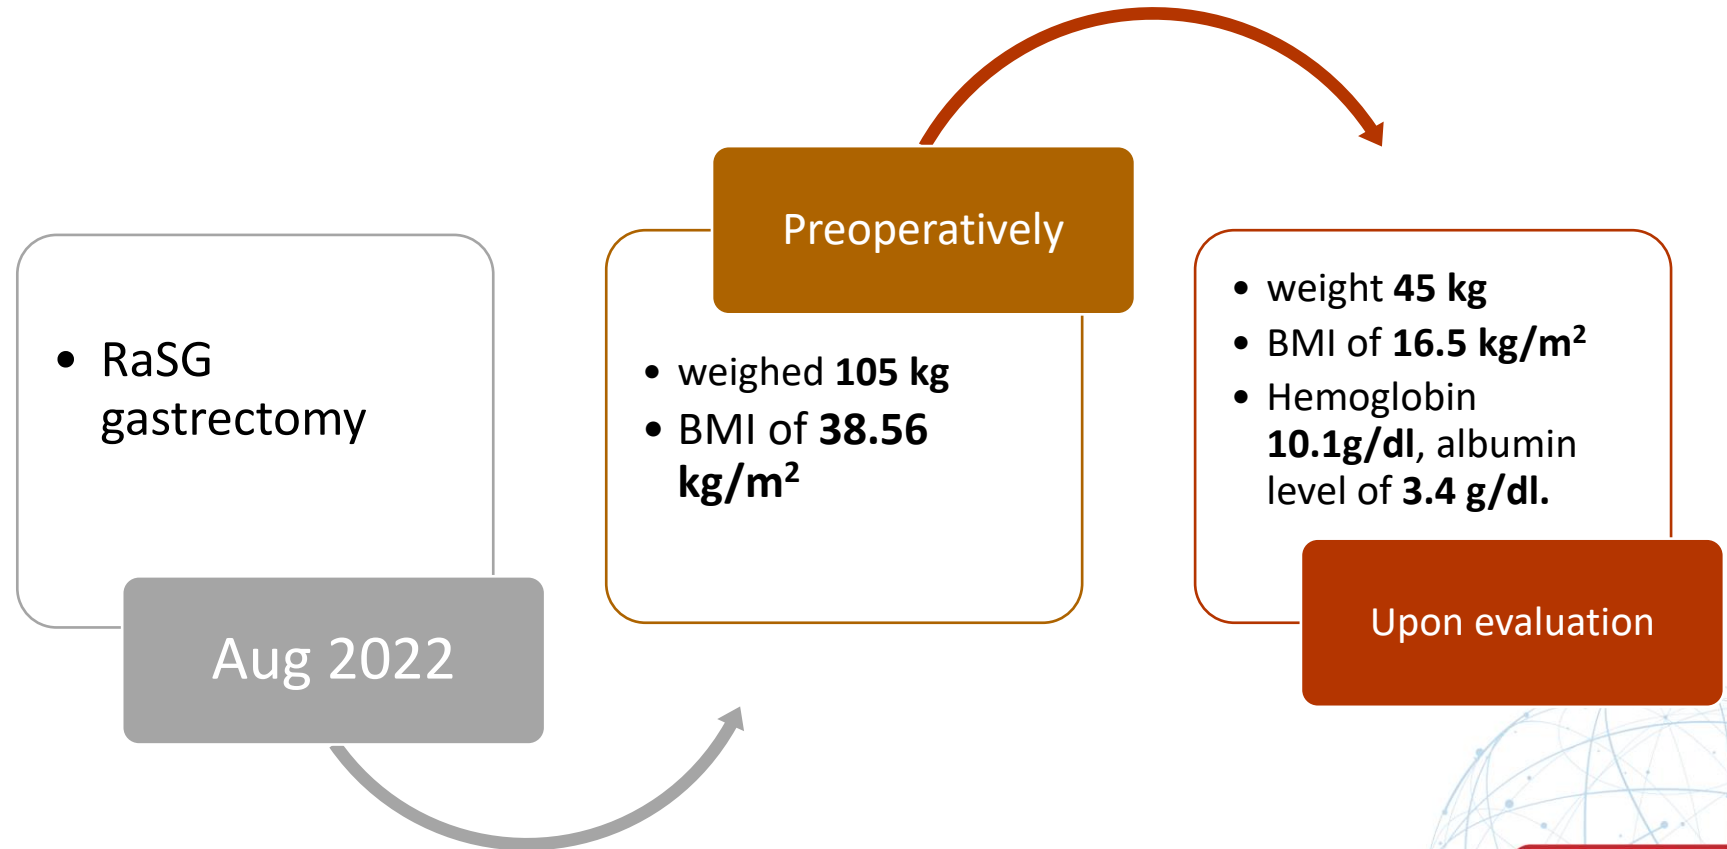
- RaSG gastrectomy

Aug 2022

Preoperatively

- weighed **105 kg**
- BMI of **38.56 kg/m$^2$**

- weight **45 kg**
- BMI of **16.5 kg/m$^2$**
- Hemoglobin **10.1g/dl**, albumin level of **3.4 g/dl.**

Upon evaluation